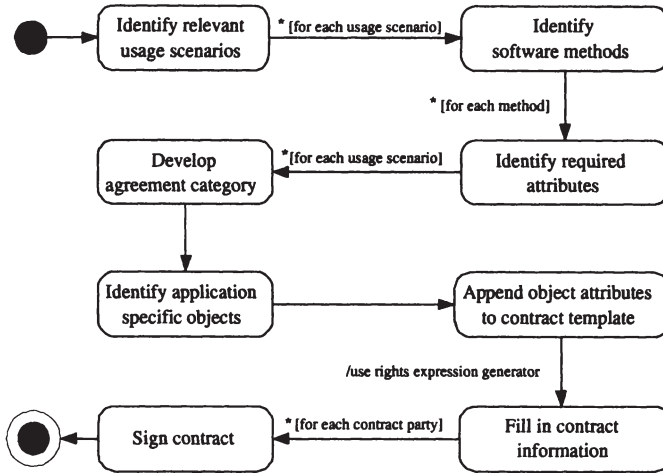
Identify relevant usage scenarios

* [for each usage scenario]

Identify software methods

* [for each method]

Develop agreement category

*[for each usage scenario]

Identify required attributes

Identify application specific objects

Append object attributes to contract template

/use rights expression generator

Sign contract

* [for each contract party]

Fill in contract information